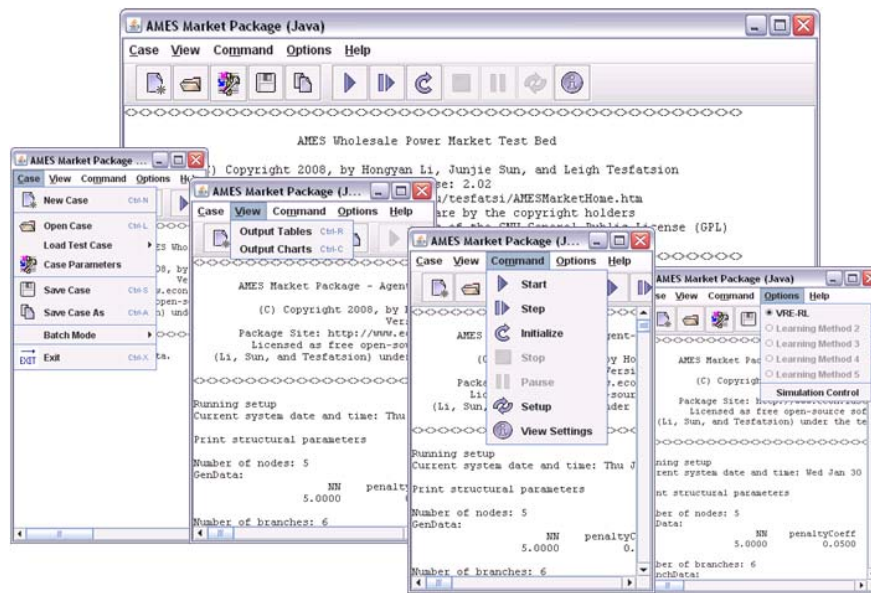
AMES Market Package (Java)

Case View Command Options Help

AMES Wholesale Power Market Test Bed

) Copyright 2008, by Hongyan Li, Junjie Sun, and Leigh Tesfatsion
e: 2.02
u/tesfatsi/AMESMarketHome.htm
are by the copyright holders
of the GNU General Public License (GPL)

AMES Market Package ...

Case View Command Options He

New Case Ctrl-N
Open Case Ctrl-L
Load Test Case
Case Parameters
Save Case Ctrl-S
Save Case As Ctrl-A
Batch Mode
EXIT Exit Ctrl-X

AMES Market Package (J...

Case View Command Options Help

Output Tables Ctrl-R
Output Charts Ctrl-C

AMES Market Package - Agent

(C) Copyright 2008, by
Ver
Package Site: http://www.e
Licensed as free open-so
(Li, Sun, and Tesfatsion) unde

Running setup
Current system date and time: Thu

Print structural parameters

Number of nodes: 5
GenData:
NN penalty
5.0000

Number of branches: 6

AMES Market Package (J...

Case View Command Options Help

Start
Step
Initialize
Stop
Pause
Setup
View Settings

AMES
(C
Packe
Lic
(Li, Sun,

Running setup
Current system date and time: Thu J

Print structural parameters

Number of nodes: 5
GenData:
NN penaltyC
5.0000 0.

Number of branches: 6

AMES Market Package (Java)

se View Command Options Help

VRE-RL
Learning Method 2
Learning Method 3
Learning Method 4
Learning Method 5
Simulation Control

AMES Market Pac
(C) Copyrigh
Package Site:
Licensed as free open-source sof
(Li, Sun, and Tesfatsion) under the te

ning setup
Current system date and time: Wed Jan 30

nt structural parameters

ber of nodes: 5
Data:
NN penaltyCoeff
5.0000 0.0500

ber of branches: 6
nchData: